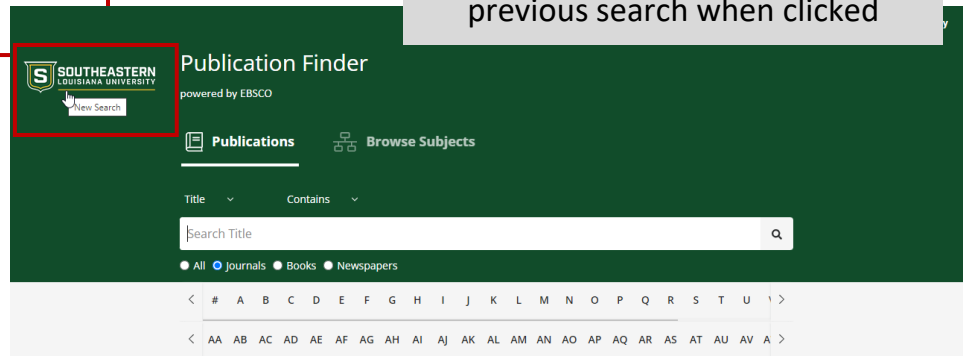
previous search when clicked

S SOUTHEASTERN LOUISIANA UNIVERSITY

New Search

Publication Finder
powered by EBSCO

Publications Browse Subjects

Title Contains

Search Title

All Journals Books Newspapers

< # A B C D E F G H I J K L M N O P Q R S T U V >

< AA AB AC AD AE AF AG AH AI AJ AK AL AM AN AO AP AQ AR AS AT AU AV A >